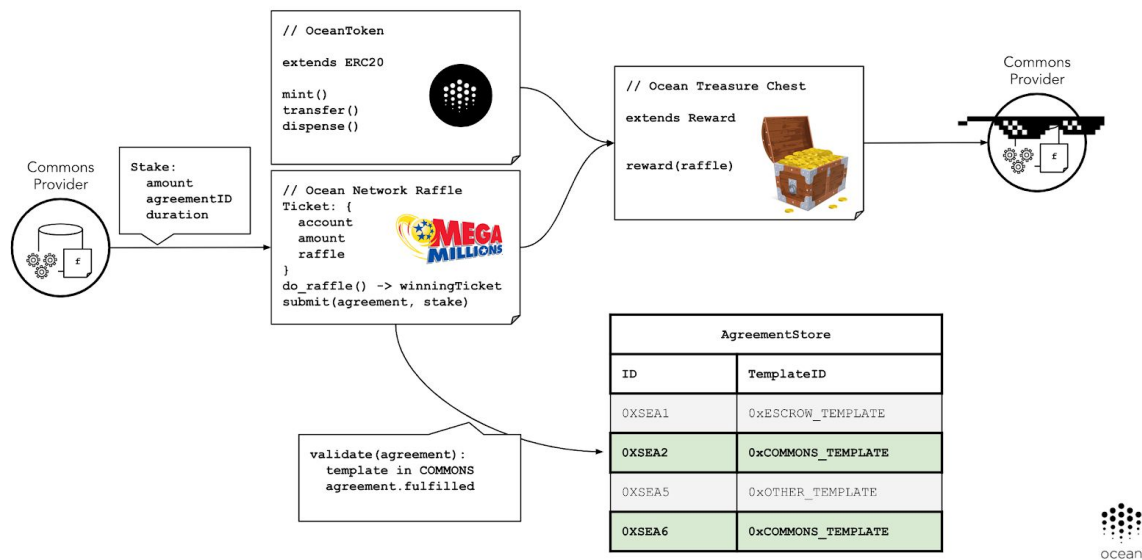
// OceanToken

extends ERC20

mint()
transfer()
dispense()

// Ocean Treasure Chest

extends Reward

reward(raffle)

Commons Provider

Commons Provider

Stake:
amount
agreementID
duration

// Ocean Network Raffle
Ticket: {
account
amount
raffle
}
do_raffle() -> winningTicket
submit(agreement, stake)

MEGA MILLIONS

| AgreementStore | |
|---|---|
| ID | TemplateID |
| 0XSEA1 | 0xESCROW_TEMPLATE |
| 0XSEA2 | 0xCOMMONS_TEMPLATE |
| 0XSEA5 | 0xOTHER_TEMPLATE |
| 0XSEA6 | 0xCOMMONS_TEMPLATE |

validate(agreement):
template in COMMONS
agreement.fulfilled

ocean